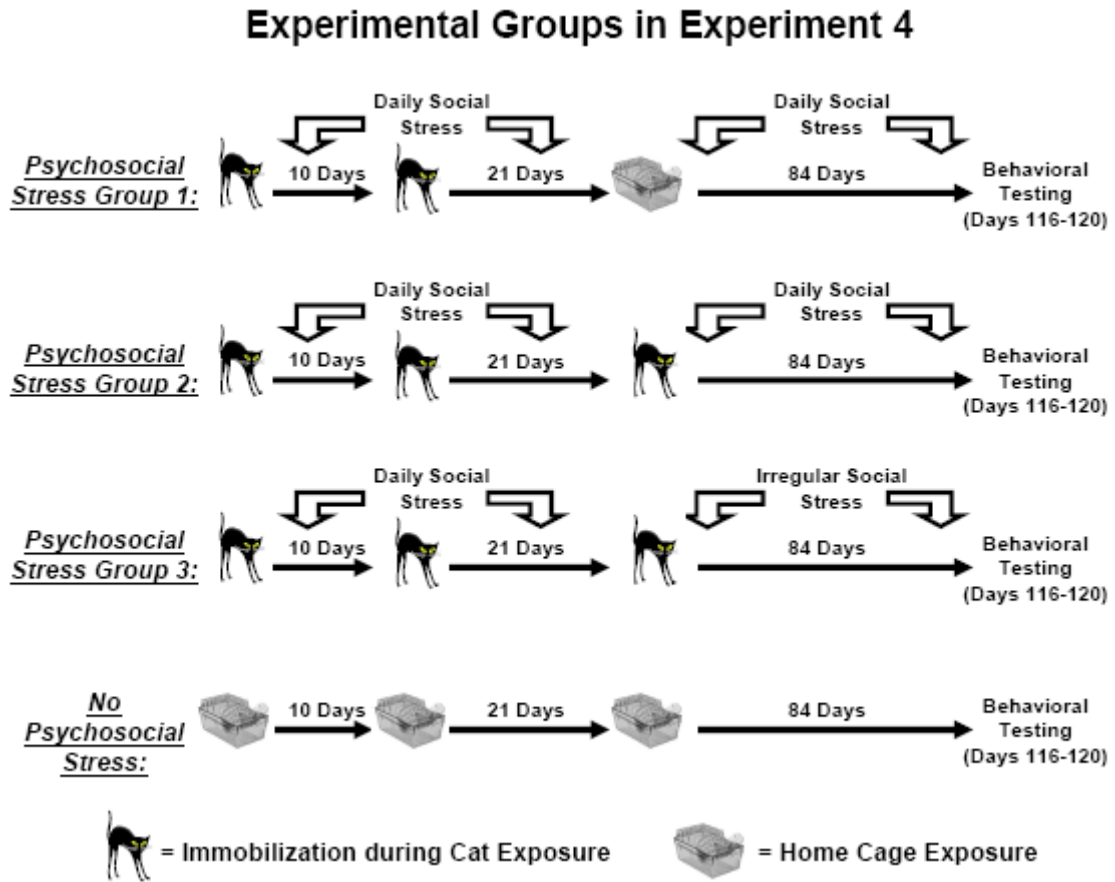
Experimental Groups in Experiment 4

Psychosocial Stress Group 1:

Daily Social Stress

10 Days

21 Days

Daily Social Stress

84 Days

Behavioral Testing (Days 116-120)

Psychosocial Stress Group 2:

Daily Social Stress

10 Days

21 Days

Daily Social Stress

84 Days

Behavioral Testing (Days 116-120)

Psychosocial Stress Group 3:

Daily Social Stress

10 Days

21 Days

Irregular Social Stress

84 Days

Behavioral Testing (Days 116-120)

No Psychosocial Stress:

10 Days

21 Days

84 Days

Behavioral Testing (Days 116-120)

= Immobilization during Cat Exposure

= Home Cage Exposure